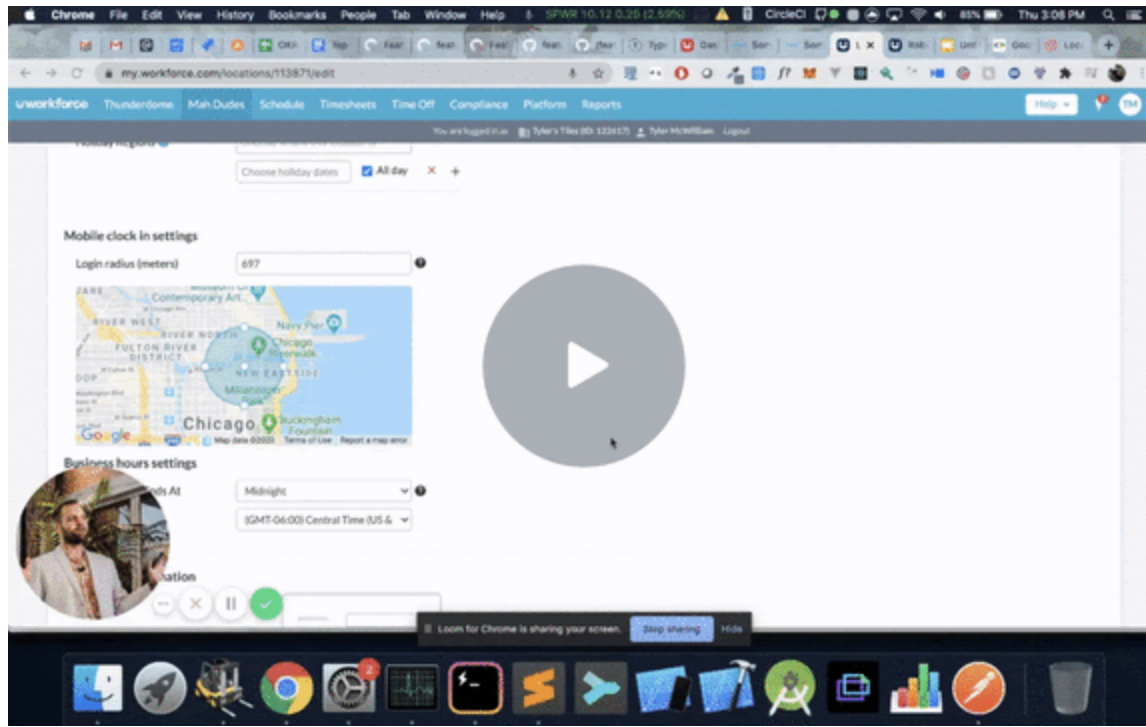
Chrome File Edit View History Bookmarks People Tab Window Help SPWR 10.12 0.25 (2.50%) CircleCI 85% Thu 3:08 PM

my.workforce.com/locations/113871/edit

workforce Thunderdome Man Dudes Schedule Timesheets Time Off Compliance Platform Reports Help TM

You are logged in as Tyler's Tiles (ID: 122617) Tyler McWilliam Logout

Holiday Regions

Choose holiday dates All day

Mobile clock in settings

Login radius (meters) 697

Contemporary Art
RIVER WEST
RIVER NORTH
Navy Pier
FULTON RIVER DISTRICT
Chicago Riverwalk
NEW EASTSIDE
Millennium Park
Chicago
Buckingham Fountain
Google Map data ©2020 Terms of Use Report a map error

Business hours settings

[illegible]ds At Midnight

(GMT-06:00) Central Time (US &

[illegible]ation

Loom for Chrome is sharing your screen. Stop sharing Hide